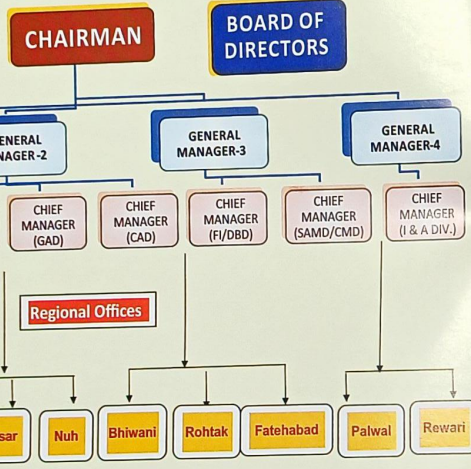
CHAIRMAN

BOARD OF DIRECTORS

ENERAL NAGER-2

GENERAL MANAGER-3

GENERAL MANAGER-4

CHIEF MANAGER (GAD)

CHIEF MANAGER (CAD)

CHIEF MANAGER (FI/DBD)

CHIEF MANAGER (SAMD/CMD)

CHIEF MANAGER (I & A DIV.)

Regional Offices

sar

Nuh

Bhiwani

Rohtak

Fatehabad

Palwal

Rewari